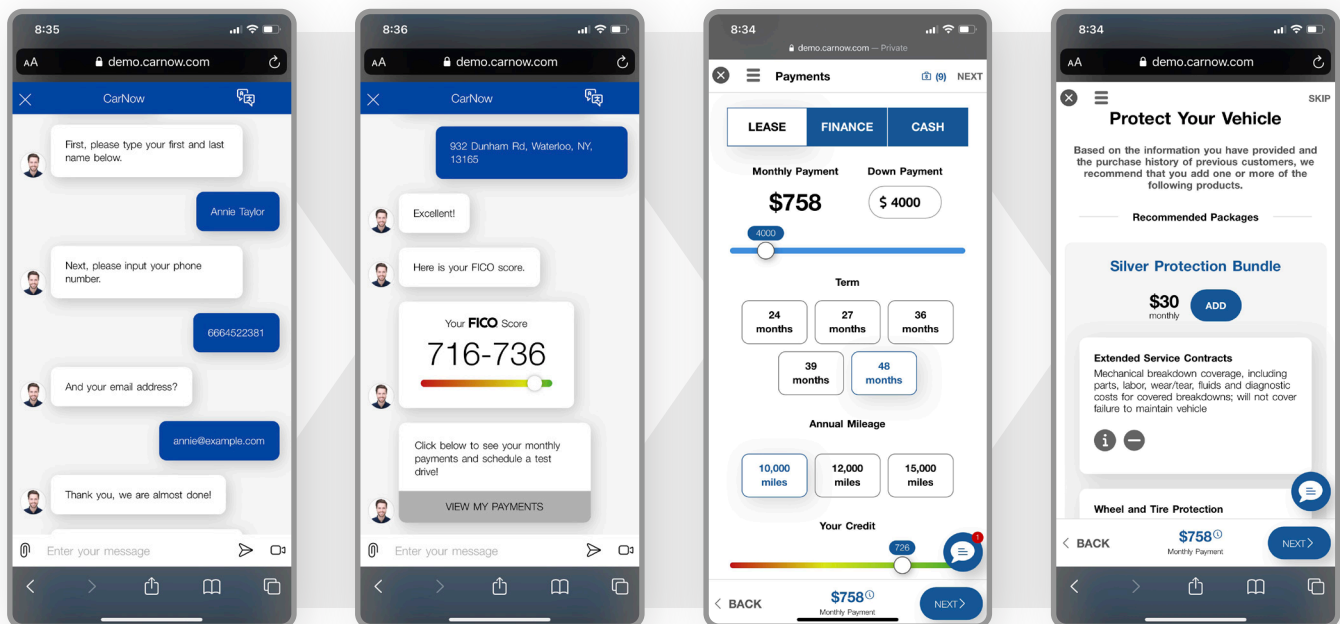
8:35

AA demo.carnow.com

CarNow

First, please type your first and last name below.

Annie Taylor

Next, please input your phone number.

6664522381

And your email address?

annie@example.com

Thank you, we are almost done!

Enter your message

8:36

AA demo.carnow.com

CarNow

932 Dunham Rd, Waterloo, NY, 13165

Excellent!

Here is your FICO score.

Your FICO Score

716-736

Click below to see your monthly payments and schedule a test drive!

VIEW MY PAYMENTS

Enter your message

8:34

demo.carnow.com — Private

Payments (9) NEXT

| LEASE | FINANCE | CASH |
|---|---|---|

Monthly Payment

$758

Down Payment

$ 4000

4000

Term

24 months
27 months
36 months
39 months
48 months

Annual Mileage

10,000 miles
12,000 miles
15,000 miles

Your Credit

726

1

BACK

$758

Monthly Payment

NEXT

8:34

AA demo.carnow.com

SKIP

Protect Your Vehicle

Based on the information you have provided and the purchase history of previous customers, we recommend that you add one or more of the following products.

Recommended Packages

Silver Protection Bundle

$30
monthly

ADD

Extended Service Contracts

Mechanical breakdown coverage, including parts, labor, wear/tear, fluids and diagnostic costs for covered breakdowns; will not cover failure to maintain vehicle

Wheel and Tire Protection

BACK

$758

Monthly Payment

NEXT